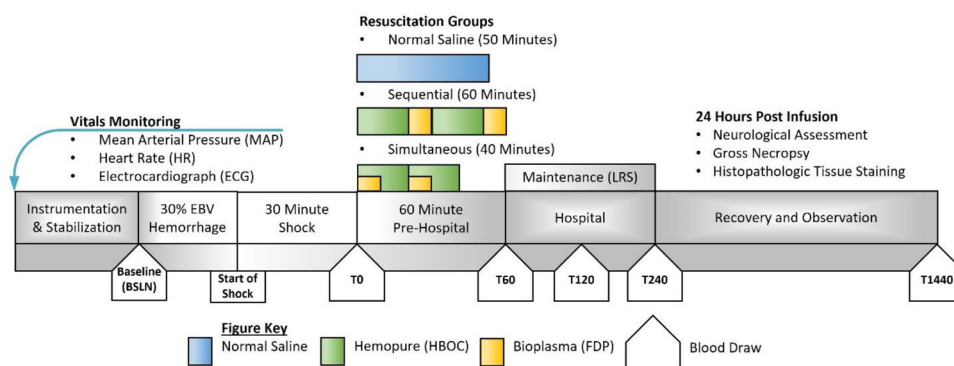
Resuscitation Groups
• Normal Saline (50 Minutes)
• Sequential (60 Minutes)
• Simultaneous (40 Minutes)

Vitals Monitoring
• Mean Arterial Pressure (MAP)
• Heart Rate (HR)
• Electrocardiograph (ECG)

24 Hours Post Infusion
• Neurological Assessment
• Gross Necropsy
• Histopathologic Tissue Staining

Maintenance (LRS)

Instrumentation & Stabilization

30% EBV Hemorrhage

30 Minute Shock

60 Minute Pre-Hospital

Hospital

Recovery and Observation

Baseline (BSLN)

Start of Shock

T0

T60

T120

T240

T1440

Figure Key
Normal Saline
Hemopure (HBOC)
Bioplasma (FDP)
Blood Draw